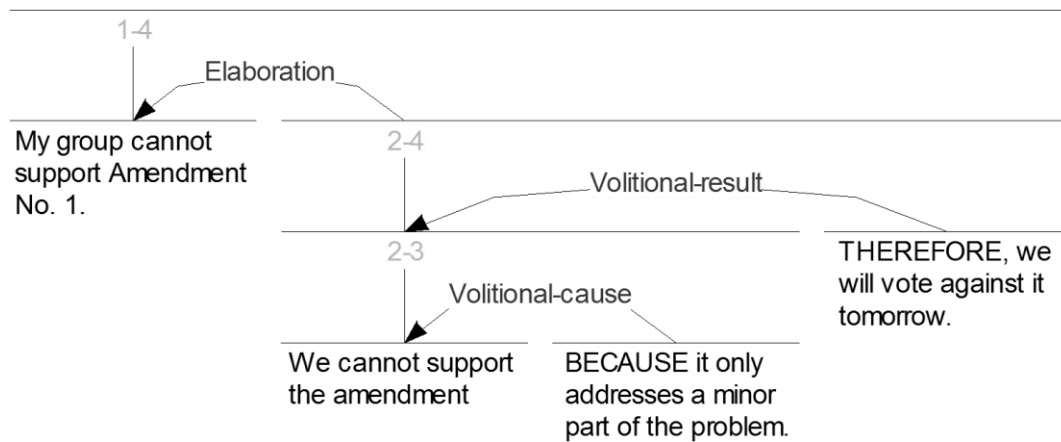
1-4

Elaboration

My group cannot support Amendment No. 1.

2-4

Volitional-result

2-3

THEREFORE, we will vote against it tomorrow.

Volitional-cause

We cannot support the amendment

BECAUSE it only addresses a minor part of the problem.